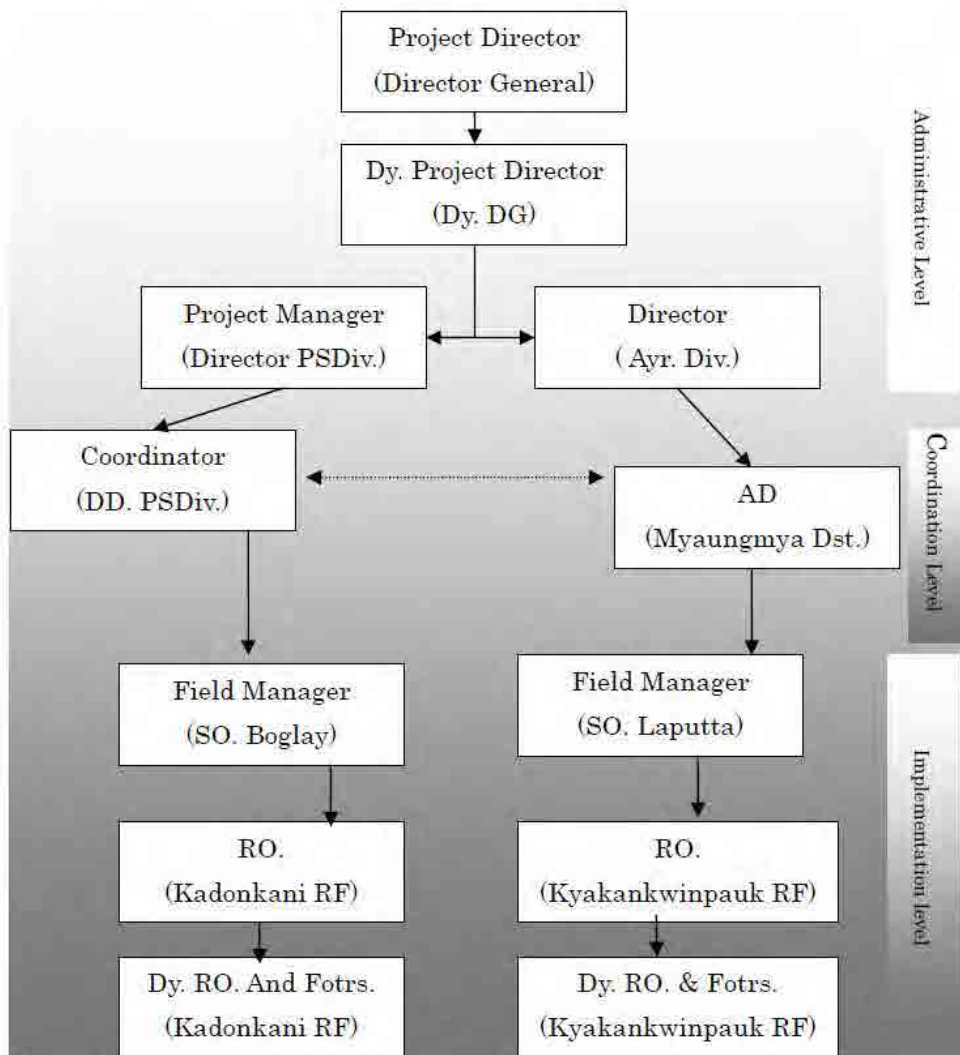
Project Director
(Director General)

Dy. Project Director
(Dy. DG)

Project Manager
(Director PSDiv.)

Director
( Ayr. Div.)

Administrative Level

Coordinator
(DD. PSDiv.)

AD
(Myaungmya Dst.)

Coordination Level

Field Manager
(SO. Boglay)

Field Manager
(SO. Laputta)

RO.
(Kadonkani RF)

RO.
(Kyakankwinpauk RF)

Dy. RO. And Fotrs.
(Kadonkani RF)

Dy. RO. & Fotrs.
(Kyakankwinpauk RF)

Implementation level